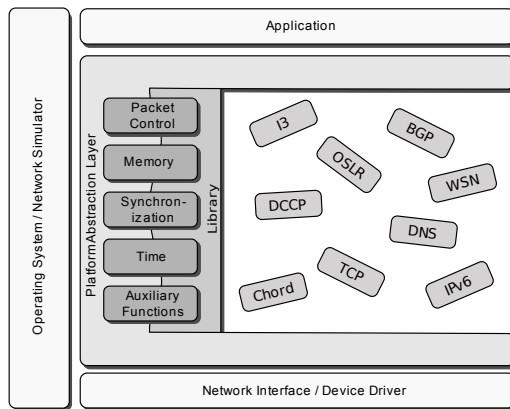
Operating System / Network Simulator

Application

PlatformAbstraction Layer

Packet Control

Memory

Synchronization

Time

Auxiliary Functions

Library

I3

BGP

OSLR

WSN

DCCP

DNS

TCP

Chord

IPv6

Network Interface / Device Driver